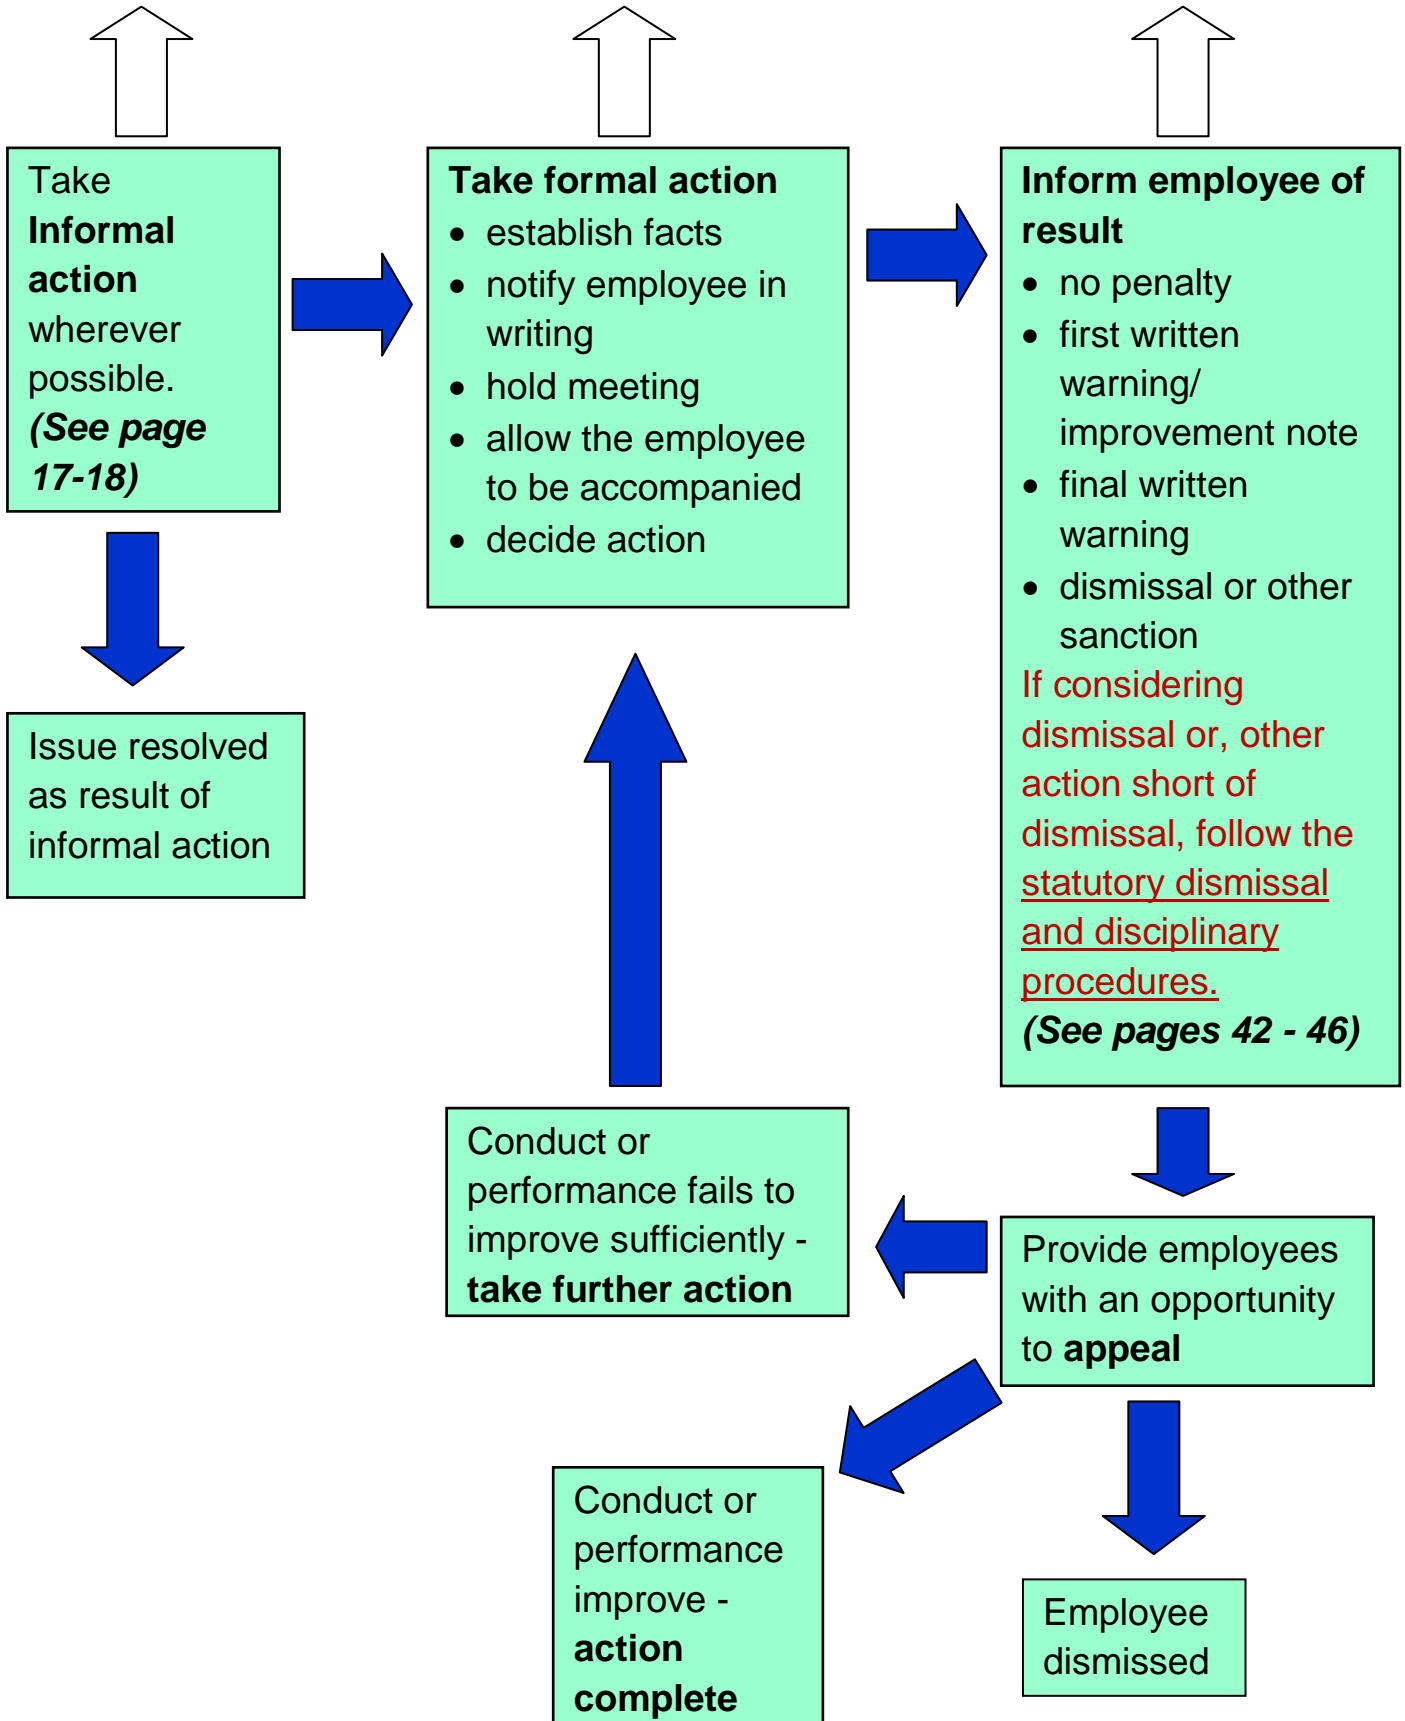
Take **Informal action** wherever possible. ***(See page 17-18)***

**Take formal action**
- establish facts
- notify employee in writing
- hold meeting
- allow the employee to be accompanied
- decide action

**Inform employee of result**
- no penalty
- first written warning/ improvement note
- final written warning
- dismissal or other sanction

If considering dismissal or, other action short of dismissal, follow the statutory dismissal and disciplinary procedures.
***(See pages 42 - 46)***

Issue resolved as result of informal action

Conduct or performance fails to improve sufficiently - **take further action**

Provide employees with an opportunity to **appeal**

Conduct or performance improve - **action complete**

Employee dismissed